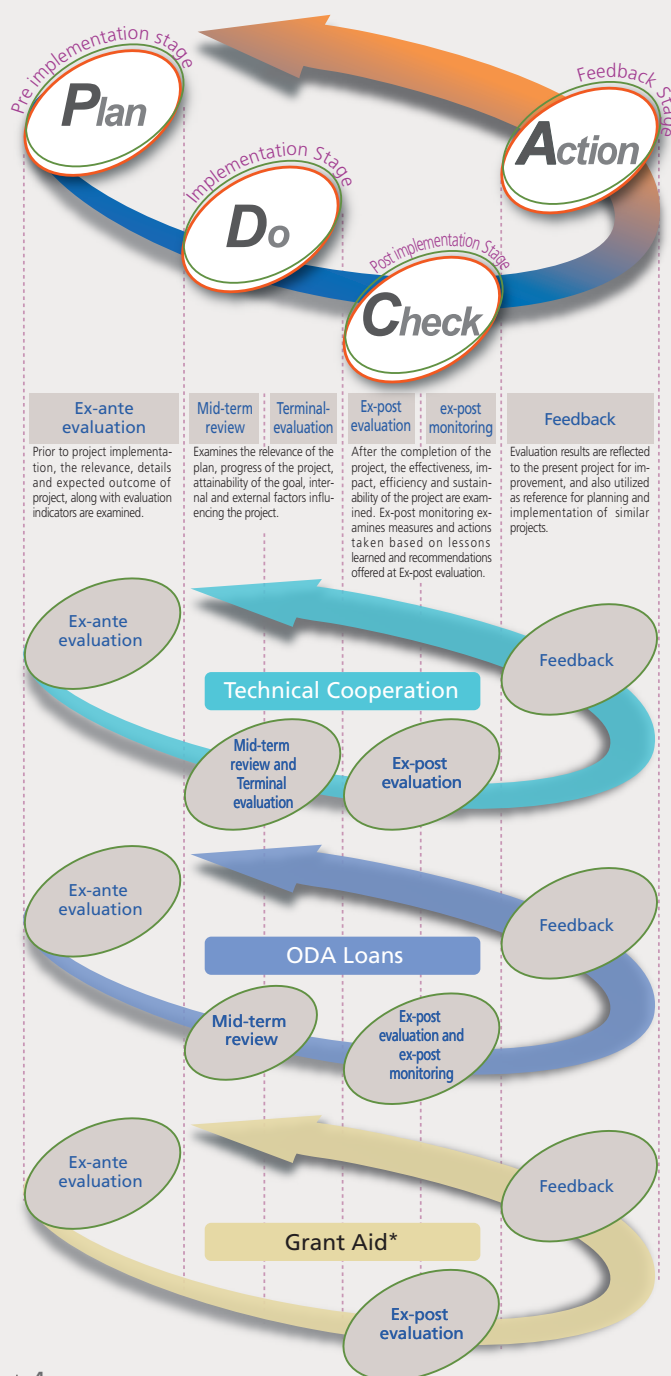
Pre implementation stage

Plan

Feedback Stage

Action

Implementation Stage

Do

Post implementation Stage

Check

Ex-ante evaluation

Prior to project implementation, the relevance, details and expected outcome of project, along with evaluation indicators are examined.

Mid-term review

Terminal-evaluation

Examines the relevance of the plan, progress of the project, attainability of the goal, internal and external factors influencing the project.

Ex-post evaluation

ex-post monitoring

After the completion of the project, the effectiveness, impact, efficiency and sustainability of the project are examined. Ex-post monitoring examines measures and actions taken based on lessons learned and recommendations offered at Ex-post evaluation.

Feedback

Evaluation results are reflected to the present project for improvement, and also utilized as reference for planning and implementation of similar projects.

Ex-ante evaluation

Feedback

Technical Cooperation

Mid-term review and Terminal evaluation

Ex-post evaluation

Ex-ante evaluation

Feedback

ODA Loans

Mid-term review

Ex-post evaluation and ex-post monitoring

Ex-ante evaluation

Feedback

Grant Aid*

Ex-post evaluation